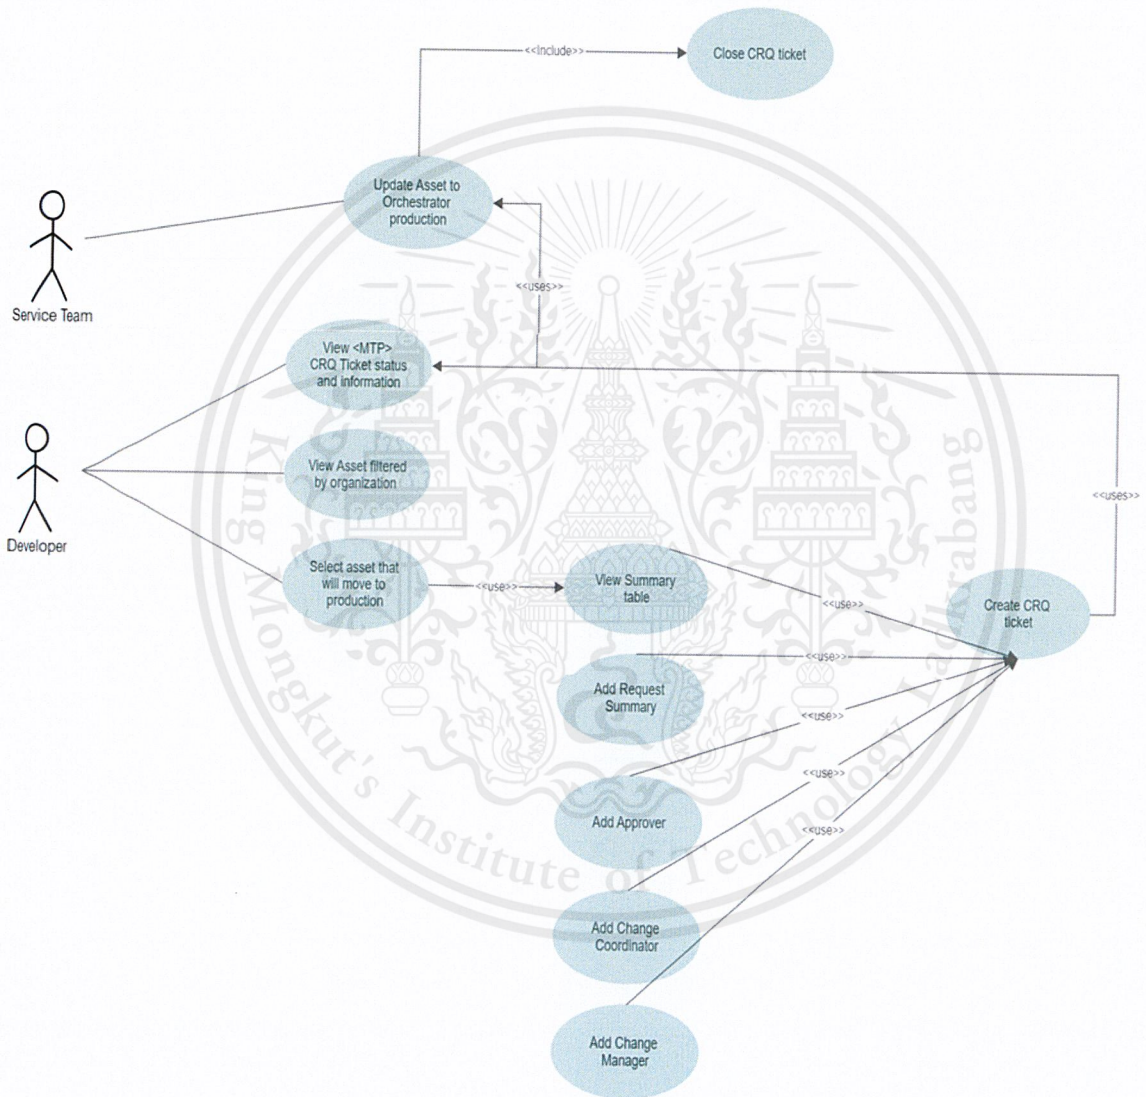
<<Include>>

Close CRQ ticket

Update Asset to Orchestrator production

Service Team

<<uses>>

View <MTP> CRQ Ticket status and information

Developer

View Asset filtered by organization

Select asset that will move to production

<<use>>

View Summary table

<<uses>>

Create CRQ ticket

<<use>>

<<use>>

Add Request Summary

<<use>>

Add Approver

<<use>>

<<use>>

Add Change Coordinator

Add Change Manager

King Mongkut's Institute of Technology Ladkrabang